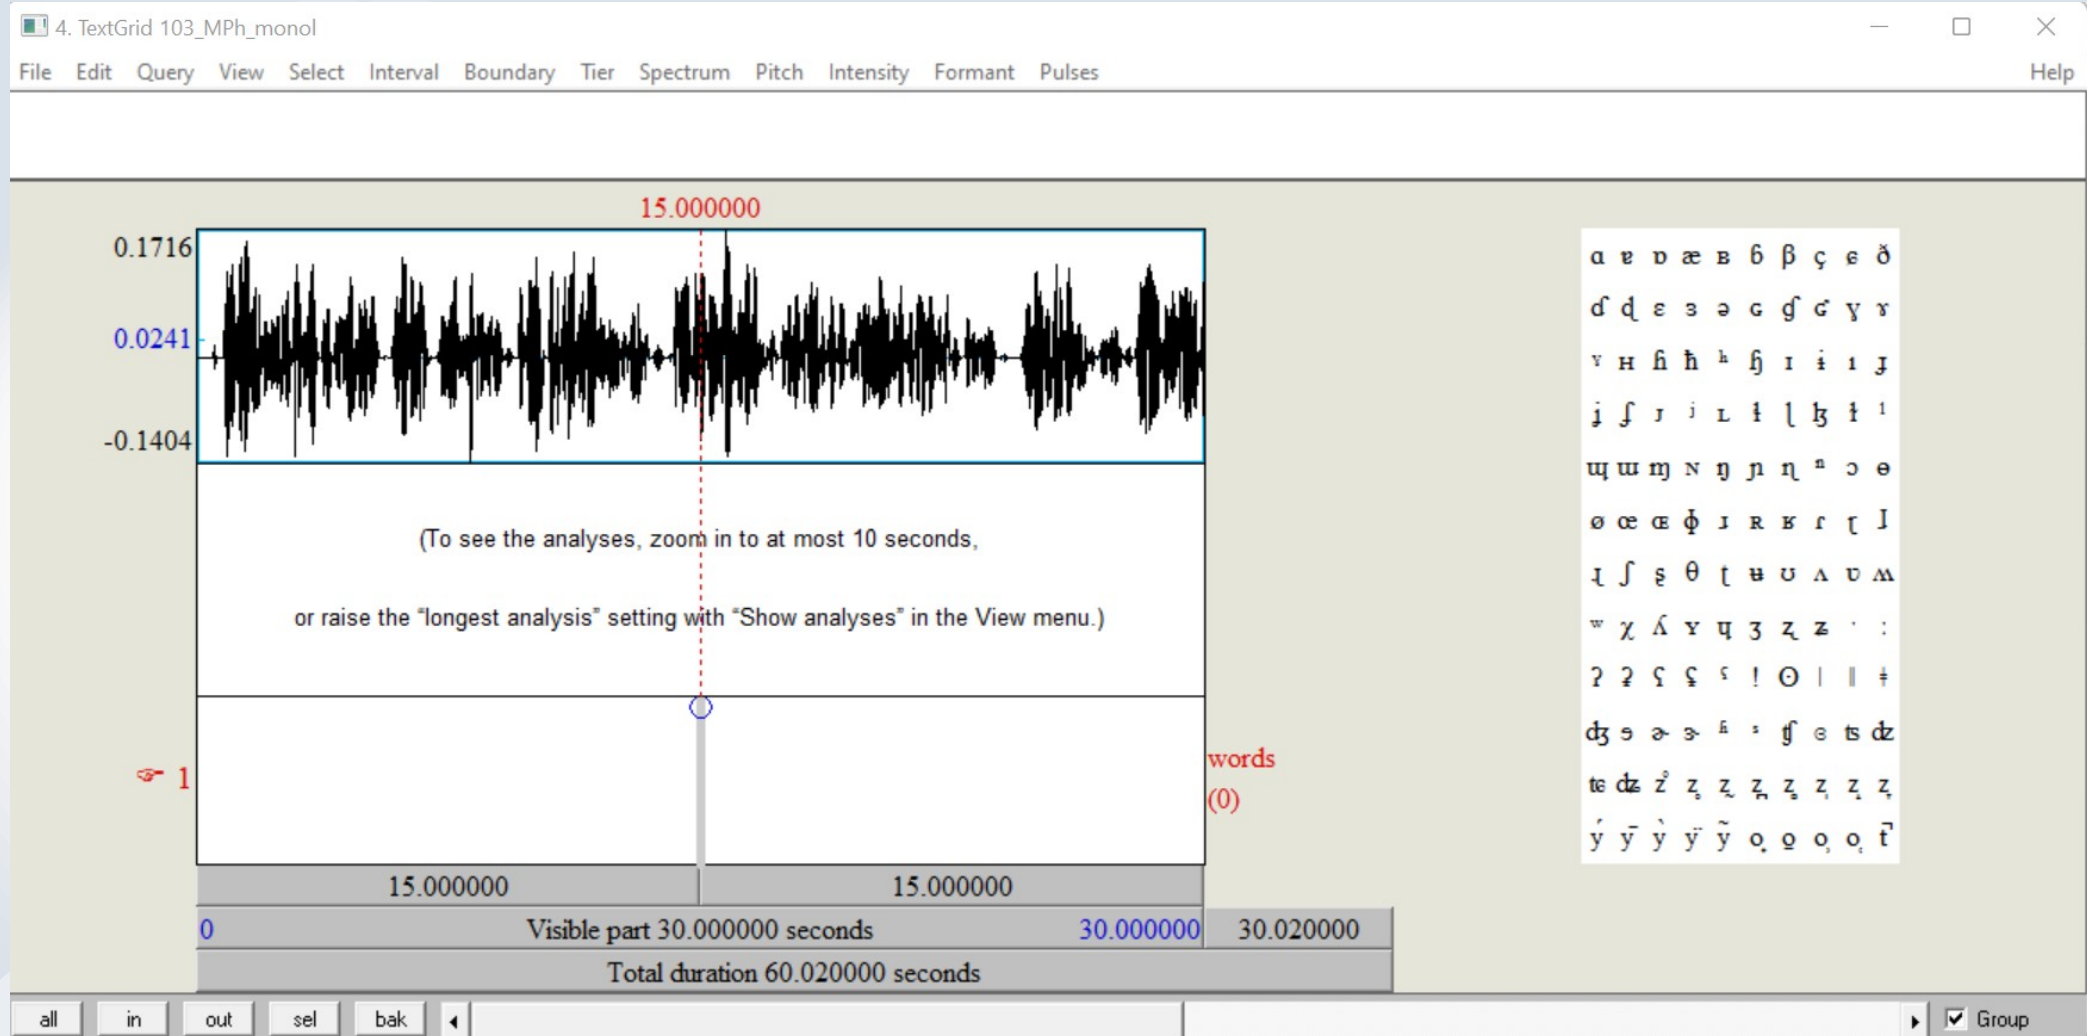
4. TextGrid 103_MPh_monol

File Edit Query View Select Interval Boundary Tier Spectrum Pitch Intensity Formant Pulses Help

15.000000

0.1716

0.0241

-0.1404

(To see the analyses, zoom in to at most 10 seconds,

or raise the “longest analysis” setting with “Show analyses” in the View menu.)

1

words
(0)

ɑ ɐ ɒ æ ʙ ɓ β ç ɕ ð
ɗ ɖ ɛ ɜ ə ɢ ʛ ɠ ɣ ɤ
ˠ ʜ ɦ ħ ʰ ɧ ɪ ɨ ɩ ɟ
ʝ ʃ ɹ ʲ ʟ ɬ ɭ ɮ ɫ ˡ
ɰ ɯ ɱ ɴ ŋ ɲ ɳ ⁿ ɔ ɵ
ø œ ɶ ɸ ɹ ʀ ʁ ɾ ɽ ɺ
ɻ ʃ ʂ θ ʈ ʉ ʊ ʌ ʋ ʍ
ʷ χ ʎ ʏ ɥ ʒ ʐ ʑ ˑ ː
ʔ ʡ ʕ ʢ ˤ ! ʘ | ‖ ǂ
ʤ ɘ ɚ ɝ ʱ ˀ ʧ ɘ ʦ ʣ
ʨ ʥ ź ẓ ẓ ẓ ẓ ẓ ẓ ẓ
ý ȳ ỳ ÿ ỹ o̤ o̰ o̜ o̹ t̚

15.000000 15.000000

0 Visible part 30.000000 seconds 30.000000 30.020000

Total duration 60.020000 seconds

all in out sel bak

Group